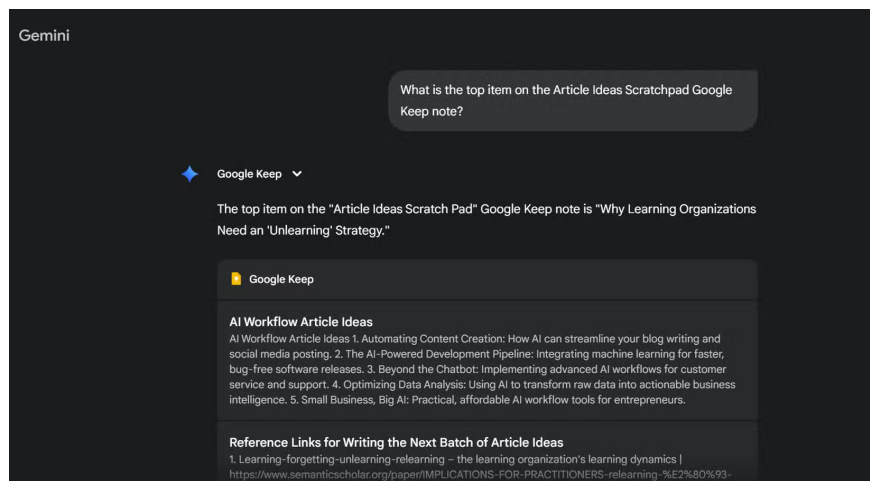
Gemini

What is the top item on the Article Ideas Scratchpad Google Keep note?

Google Keep

The top item on the "Article Ideas Scratch Pad" Google Keep note is "Why Learning Organizations Need an 'Unlearning' Strategy."

Google Keep

AI Workflow Article Ideas
AI Workflow Article Ideas 1. Automating Content Creation: How AI can streamline your blog writing and social media posting. 2. The AI-Powered Development Pipeline: Integrating machine learning for faster, bug-free software releases. 3. Beyond the Chatbot: Implementing advanced AI workflows for customer service and support. 4. Optimizing Data Analysis: Using AI to transform raw data into actionable business intelligence. 5. Small Business, Big AI: Practical, affordable AI workflow tools for entrepreneurs.

Reference Links for Writing the Next Batch of Article Ideas
1. Learning-forgetting-unlearning-relearning – the learning organization's learning dynamics | https://www.semanticscholar.org/paper/IMPLICATIONS-FOR-PRACTITIONERS-relearning-%E2%80%93-